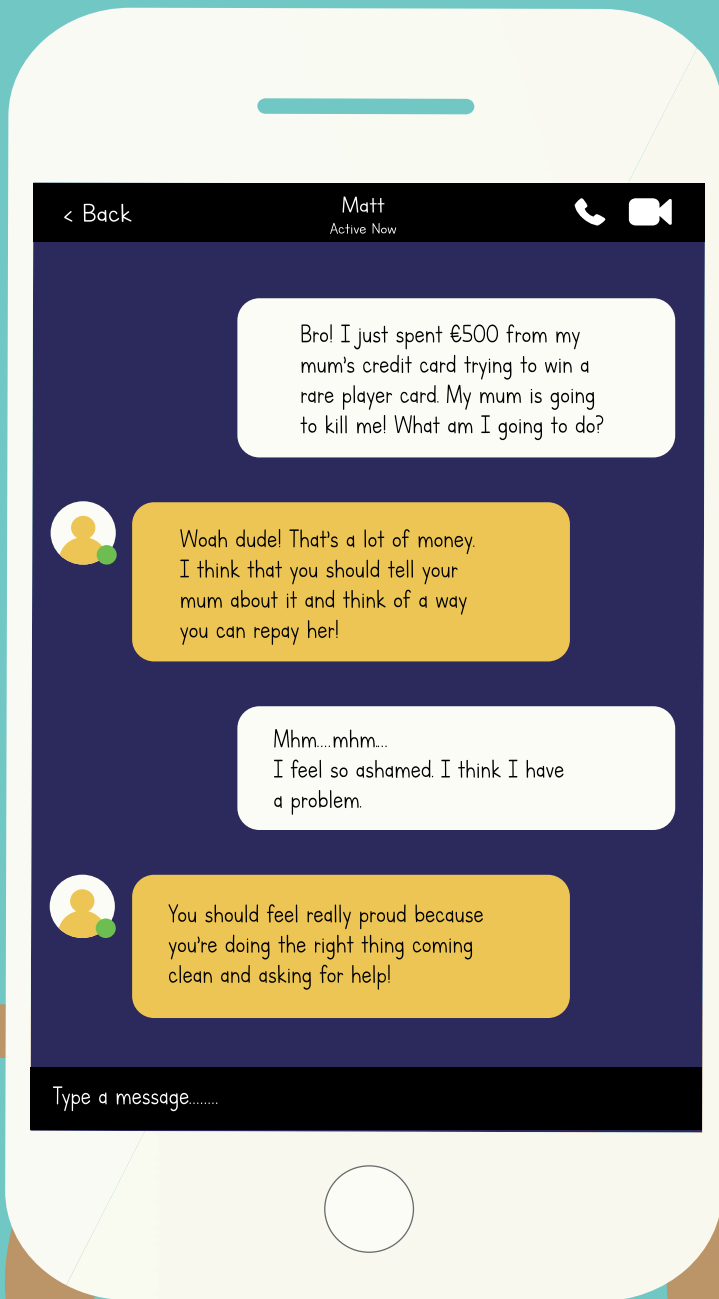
< Back

Matt
Active Now

Bro! I just spent €500 from my mum's credit card trying to win a rare player card. My mum is going to kill me! What am I going to do?

Woah dude! That's a lot of money. I think that you should tell your mum about it and think of a way you can repay her!

Mhm....mhm....
I feel so ashamed. I think I have a problem.

You should feel really proud because you're doing the right thing coming clean and asking for help!

Type a message........